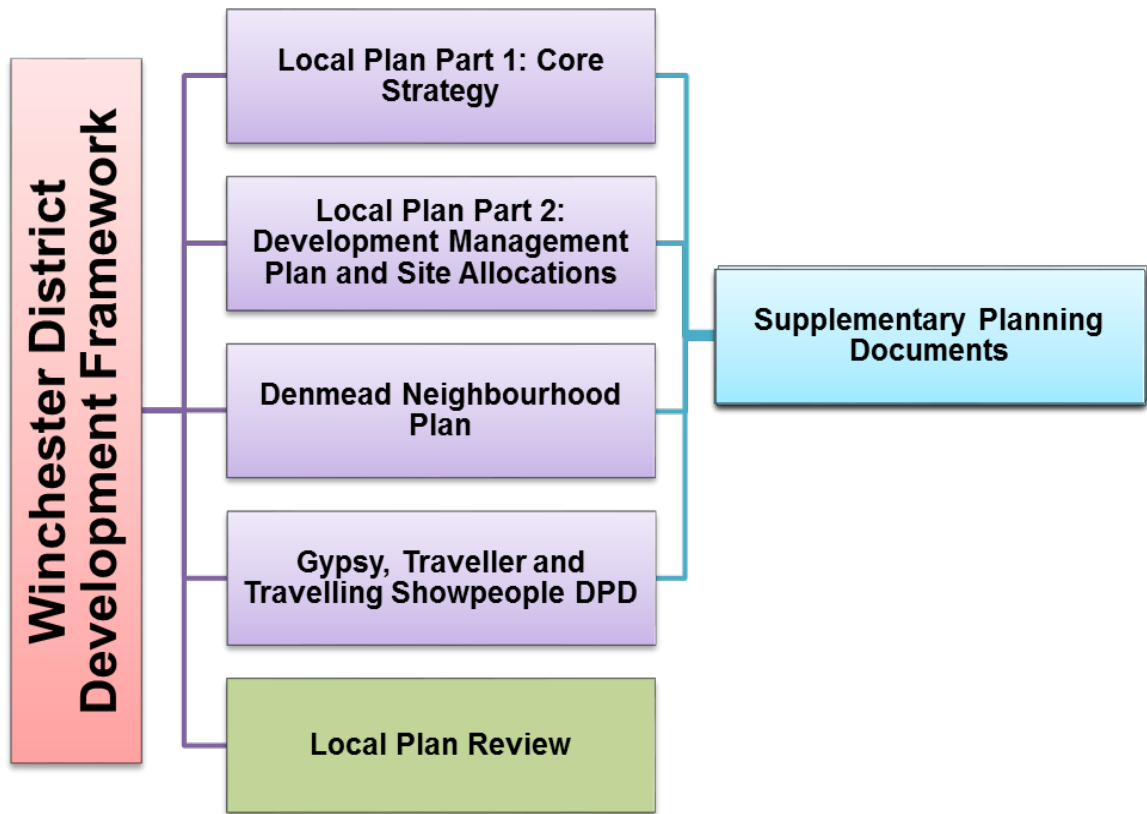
Winchester District Development Framework

Local Plan Part 1: Core Strategy

Local Plan Part 2: Development Management Plan and Site Allocations

Denmead Neighbourhood Plan

Gypsy, Traveller and Travelling Showpeople DPD

Local Plan Review

Supplementary Planning Documents